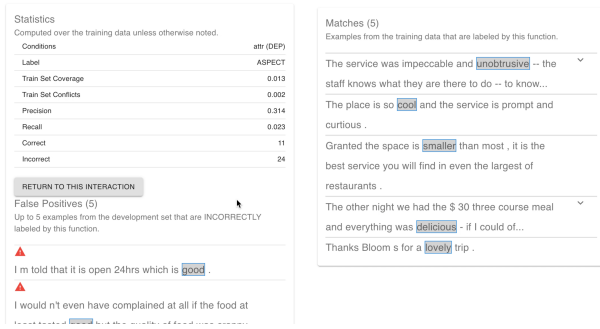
Statistics
Computed over the training data unless otherwise noted.

| Conditions | attr (DEP) |
|---|---|
| Label | ASPECT |
| Train Set Coverage | 0.013 |
| Train Set Conflicts | 0.002 |
| Precision | 0.314 |
| Recall | 0.023 |
| Correct | 11 |
| Incorrect | 24 |

RETURN TO THIS INTERACTION

False Positives (5)
Up to 5 examples from the development set that are INCORRECTLY labeled by this function.

I m told that it is open 24hrs which is good .

I would n't even have complained at all if the food at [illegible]

Matches (5)
Examples from the training data that are labeled by this function.

The service was impeccable and unobtrusive -- the staff knows what they are there to do -- to know...

The place is so cool and the service is prompt and curtious .

Granted the space is smaller than most , it is the best service you will find in even the largest of restaurants .

The other night we had the $ 30 three course meal and everything was delicious - if I could of...

Thanks Bloom s for a lovely trip .